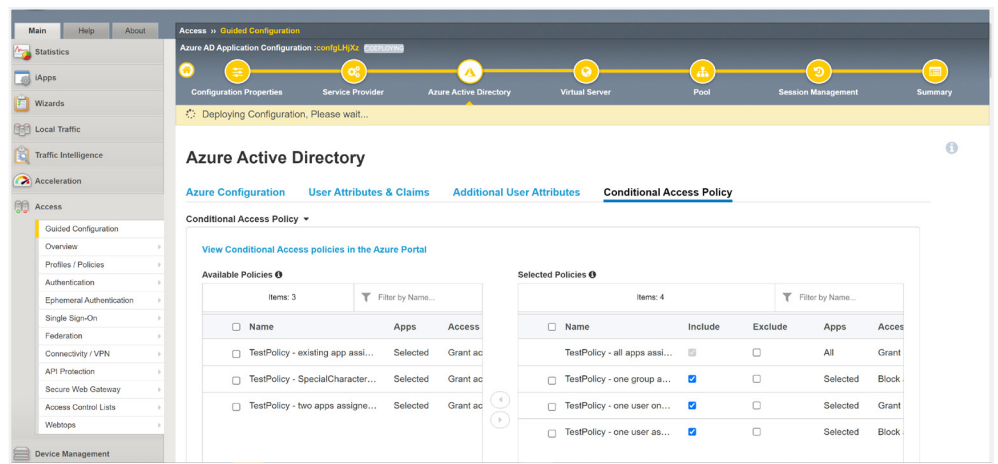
Main Help About

Statistics

iApps

Wizards

Local Traffic

Traffic Intelligence

Acceleration

Access

Guided Configuration

Overview

Profiles / Policies

Authentication

Ephemeral Authentication

Single Sign-On

Federation

Connectivity / VPN

API Protection

Secure Web Gateway

Access Control Lists

Webtops

Device Management

Access » Guided Configuration

Azure AD Application Configuration :configLHjXz DEPLOYING

Configuration Properties Service Provider Azure Active Directory Virtual Server Pool Session Management Summary

Deploying Configuration, Please wait...

Azure Active Directory

Azure Configuration User Attributes & Claims Additional User Attributes Conditional Access Policy

Conditional Access Policy

View Conditional Access policies in the Azure Portal

Available Policies

Items: 3 Filter by Name...

| Name | Apps | Access |
|---|---|---|
| TestPolicy - existing app assi... | Selected | Grant ac |
| TestPolicy - SpecialCharacter... | Selected | Grant ac |
| TestPolicy - two apps assigne... | Selected | Grant ac |

Selected Policies

Items: 4 Filter by Name...

| Name | Include | Exclude | Apps | Acces |
|---|---|---|---|---|
| TestPolicy - all apps assi... | | | All | Grant |
| TestPolicy - one group a... | | | Selected | Block |
| TestPolicy - one user on... | | | Selected | Grant |
| TestPolicy - one user as... | | | Selected | Block |